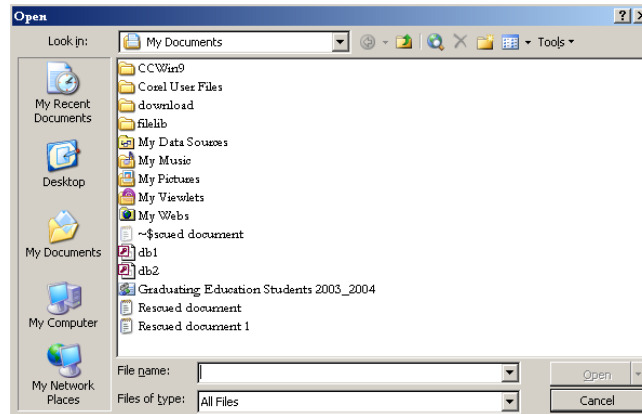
Open

?

Look in: My Documents

Tools

My Recent Documents

Desktop

My Documents

My Computer

My Network Places

CCWin9
Corel User Files
download
filelib
My Data Sources
My Music
My Pictures
My Viewlets
My Webs
~$scued document
db1
db2
Graduating Education Students 2003_2004
Rescued document
Rescued document 1

File name:

Files of type: All Files

Open

Cancel